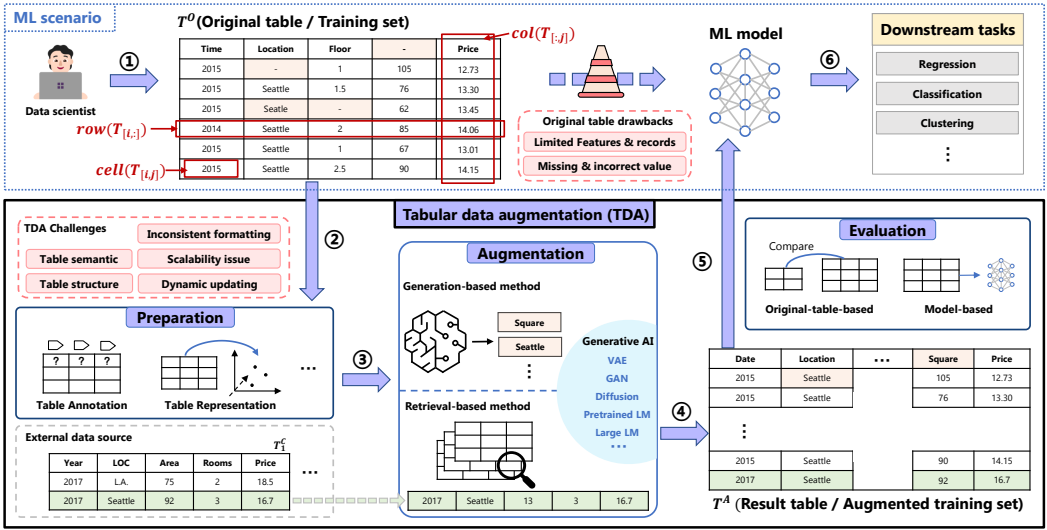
ML scenario

①

Data scientist

$T^O$(Original table / Training set)

$col(T_{[:,j]})$

| Time | Location | Floor | - | Price |
|---|---|---|---|---|
| 2015 | - | 1 | 105 | 12.73 |
| 2015 | Seattle | 1.5 | 76 | 13.30 |
| 2015 | Seattle | - | 62 | 13.45 |
| 2014 | Seattle | 2 | 85 | 14.06 |
| 2015 | Seattle | 1 | 67 | 13.01 |
| 2015 | Seattle | 2.5 | 90 | 14.15 |

$row(T_{[i,:]})$

$cell(T_{[i,j]})$

Original table drawbacks
Limited Features & records
Missing & incorrect value

ML model

⑥

Downstream tasks
Regression
Classification
Clustering
⋮

Tabular data augmentation (TDA)

TDA Challenges
Inconsistent formatting
Table semantic
Scalability issue
Table structure
Dynamic updating

②

Preparation
?
?
?
Table Annotation
Table Representation
...

③

Augmentation
Generation-based method
Square
Seattle
⋮
Generative AI
VAE
GAN
Diffusion
Pretrained LM
Large LM
...

Retrieval-based method

External data source
$T_1^C$

| Year | LOC | Area | Rooms | Price |
|---|---|---|---|---|
| 2017 | L.A. | 75 | 2 | 18.5 |
| 2017 | Seattle | 92 | 3 | 16.7 |

...

| 2017 | Seattle | 13 | 3 | 16.7 |
|---|---|---|---|---|

⑤

Evaluation
Compare
Original-table-based
Model-based

④

| Date | Location | ... | Square | Price |
|---|---|---|---|---|
| 2015 | Seattle | | 105 | 12.73 |
| 2015 | Seattle | | 76 | 13.30 |
| ⋮ | | | | |
| 2015 | Seattle | | 90 | 14.15 |
| 2017 | Seattle | | 92 | 16.7 |

$T^A$ (Result table / Augmented training set)